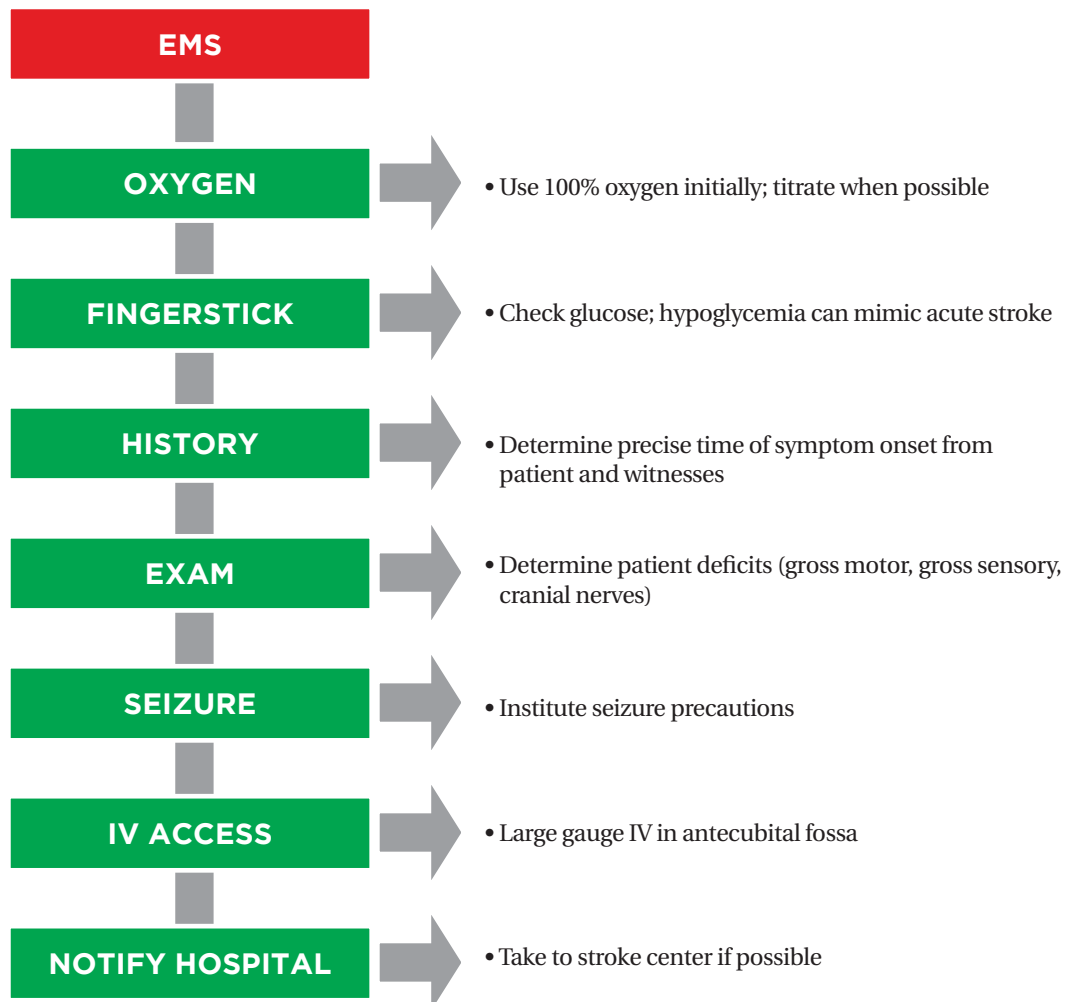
EMS

OXYGEN

• Use 100% oxygen initially; titrate when possible

FINGERSTICK

• Check glucose; hypoglycemia can mimic acute stroke

HISTORY

• Determine precise time of symptom onset from patient and witnesses

EXAM

• Determine patient deficits (gross motor, gross sensory, cranial nerves)

SEIZURE

• Institute seizure precautions

IV ACCESS

• Large gauge IV in antecubital fossa

NOTIFY HOSPITAL

• Take to stroke center if possible